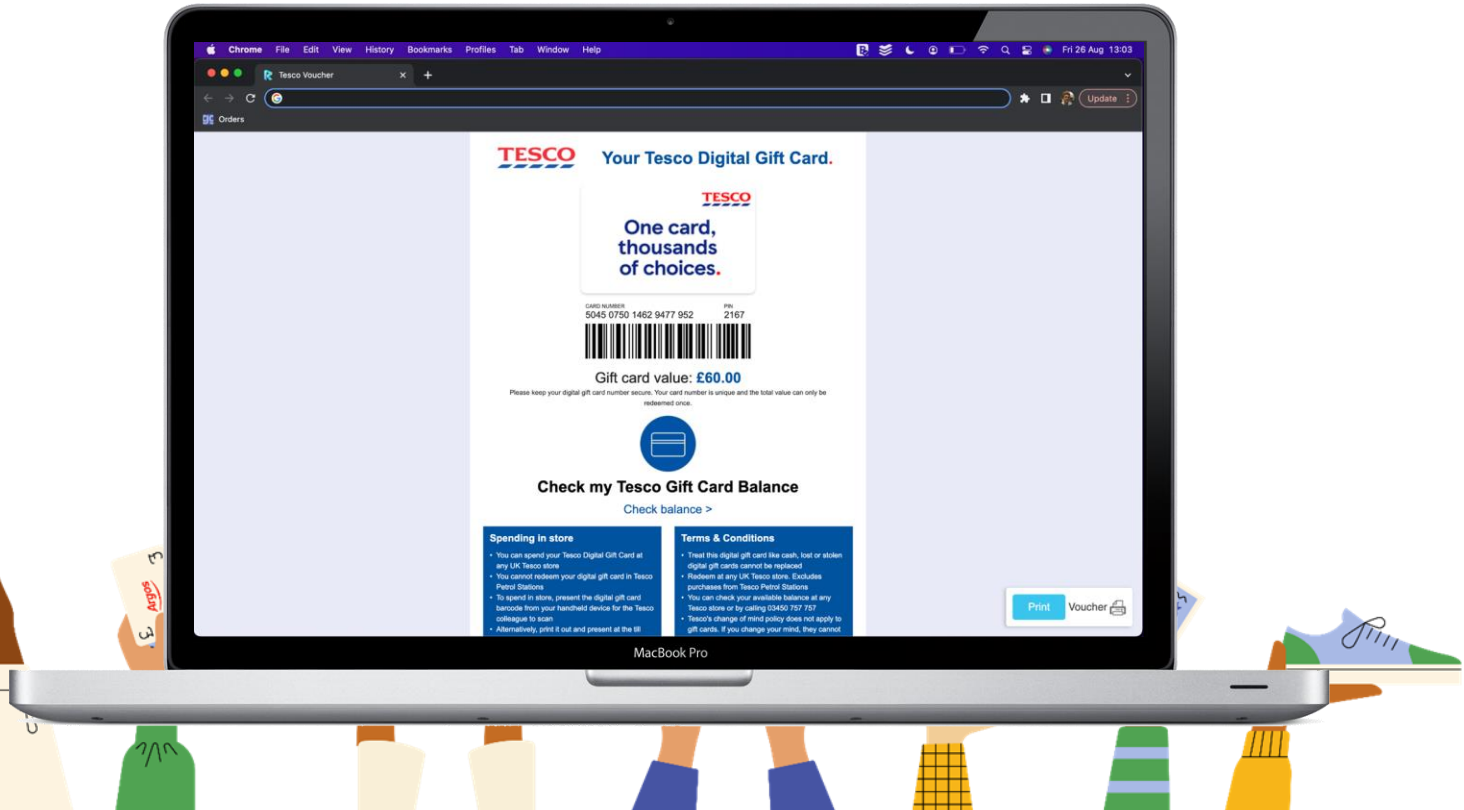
Chrome File Edit View History Bookmarks Profiles Tab Window Help
Fri 26 Aug 13:03

Tesco Voucher

Update

Orders

TESCO Your Tesco Digital Gift Card.

TESCO
One card, thousands of choices.

CARD NUMBER
5045 0750 1462 9477 952

PIN
2167

Gift card value: £60.00

Please keep your digital gift card number secure. Your card number is unique and the total value can only be redeemed once.

Check my Tesco Gift Card Balance

Check balance >

Spending in store

• You can spend your Tesco Digital Gift Card at any UK Tesco store
• You cannot redeem your digital gift card in Tesco Petrol Stations
• To spend in store, present the digital gift card barcode from your handheld device for the Tesco colleague to scan
• Alternatively, print it out and present at the till

Terms & Conditions

• Treat this digital gift card like cash, lost or stolen digital gift cards cannot be replaced
• Redeem at any UK Tesco store. Excludes purchases from Tesco Petrol Stations
• You can check your available balance at any Tesco store or by calling 03450 757 757
• Tesco's change of mind policy does not apply to gift cards. If you change your mind, they cannot

Print Voucher

MacBook Pro

Argos